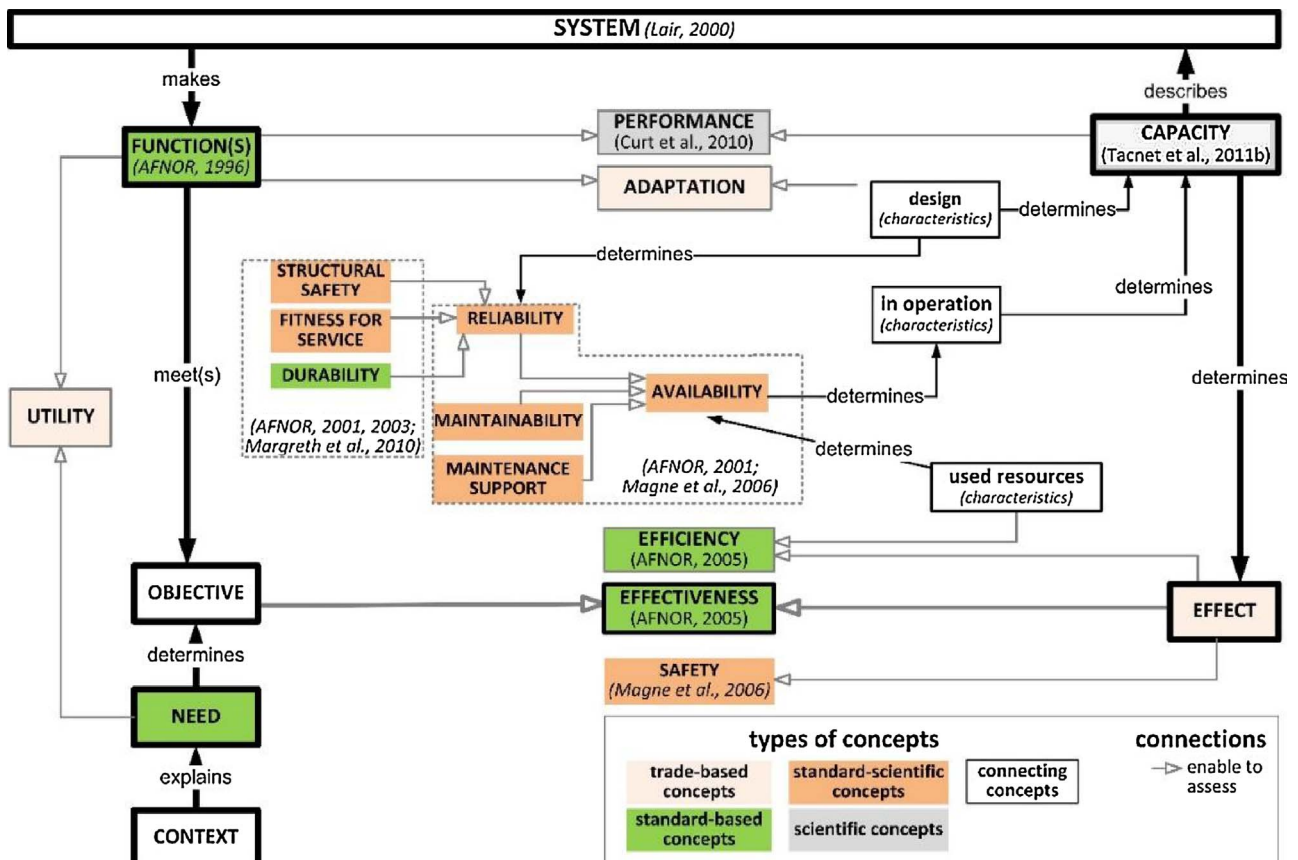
SYSTEM (Lair, 2000)

makes

describes

FUNCTION(S) (AFNOR, 1996)

PERFORMANCE (Curt et al., 2010)

CAPACITY (Tacnet et al., 2011b)

ADAPTATION

design (characteristics)

determines

determines

STRUCTURAL SAFETY

FITNESS FOR SERVICE

DURABILITY

RELIABILITY

determines

in operation (characteristics)

meet(s)

determines

UTILITY

AVAILABILITY

determines

MAINTAINABILITY

(AFNOR, 2001, 2003; Margreth et al., 2010)

determines

MAINTENANCE SUPPORT

(AFNOR, 2001; Magne et al., 2006)

used resources (characteristics)

EFFICIENCY (AFNOR, 2005)

OBJECTIVE

EFFECTIVENESS (AFNOR, 2005)

EFFECT

determines

SAFETY (Magne et al., 2006)

NEED

types of concepts

connections

enable to assess

explains

trade-based concepts

standard-scientific concepts

connecting concepts

standard-based concepts

scientific concepts

CONTEXT